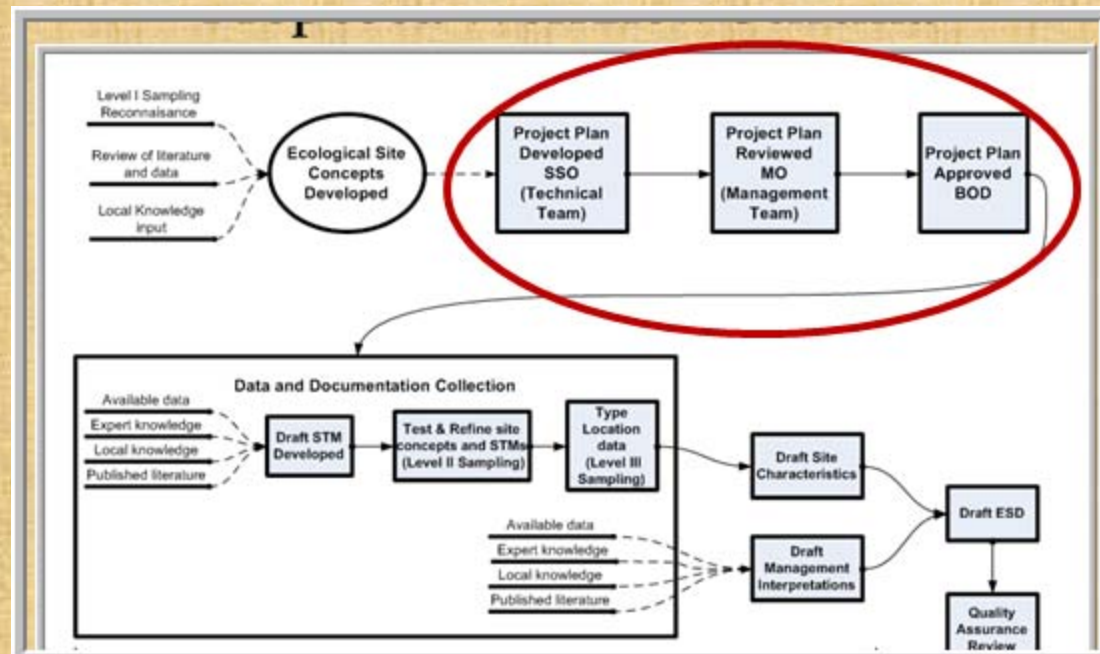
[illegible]

Level I Sampling Reconnaisance

Review of literature and data

Local Knowledge input

Ecological Site Concepts Developed

Project Plan Developed SSO (Technical Team)

Project Plan Reviewed MO (Management Team)

Project Plan Approved BOD

Data and Documentation Collection

Available data

Expert knowledge

Local knowledge

Published literature

Draft STM Developed

Test & Refine site concepts and STMs (Level II Sampling)

Type Location data (Level III Sampling)

Draft Site Characteristics

Draft ESD

Available data

Expert knowledge

Local knowledge

Published literature

Draft Management Interpretations

Quality Assurance Review